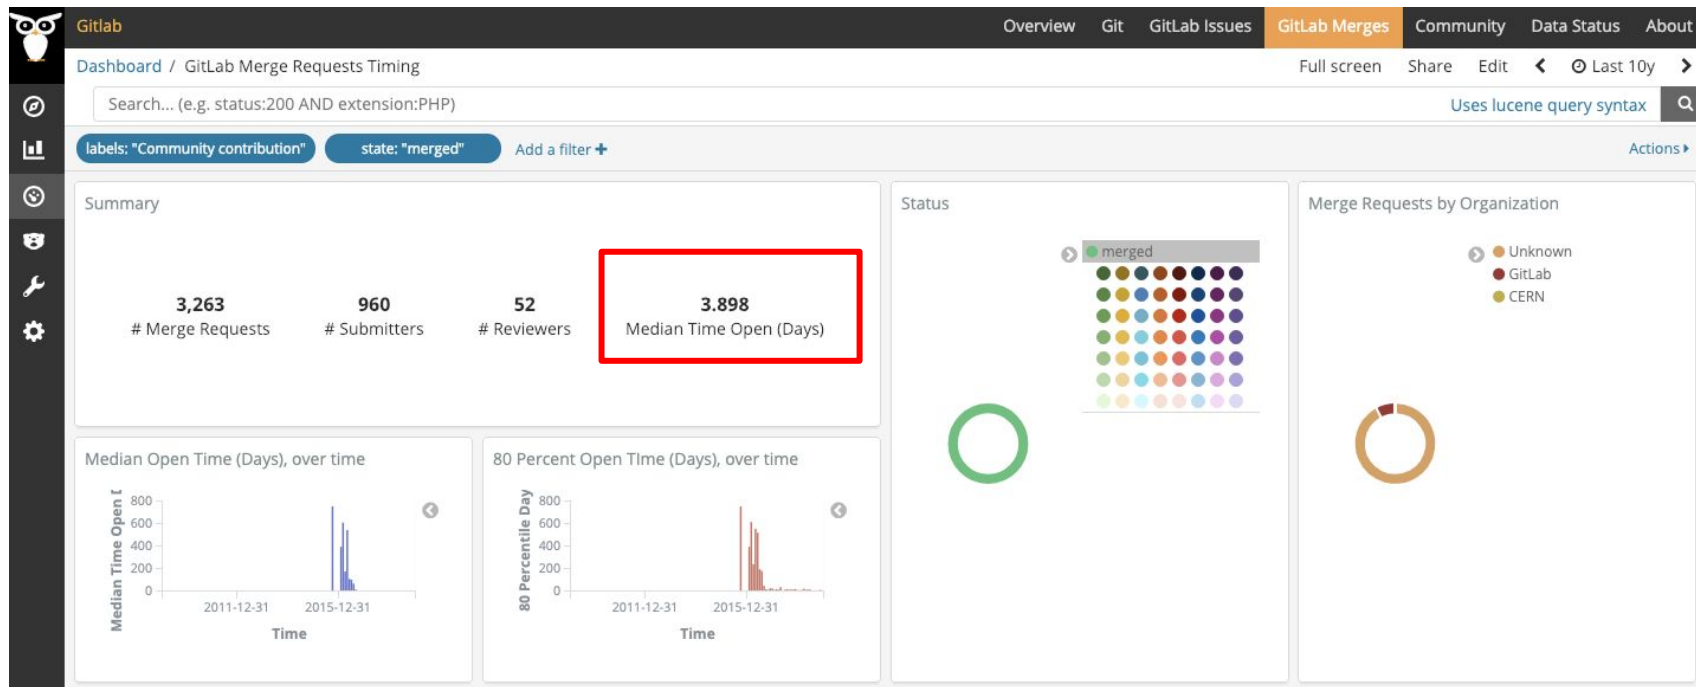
Gitlab

Overview Git GitLab Issues GitLab Merges Community Data Status About

Dashboard / GitLab Merge Requests Timing

Full screen Share Edit Last 10y

Search... (e.g. status:200 AND extension:PHP)

Uses lucene query syntax

labels: "Community contribution" state: "merged" Add a filter +

Actions

Summary

3,263
# Merge Requests

960
# Submitters

52
# Reviewers

3.898
Median Time Open (Days)

Status

merged

Merge Requests by Organization

Unknown
GitLab
CERN

Median Open Time (Days), over time

800
600
400
200
0

Median Time Open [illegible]

2011-12-31 2015-12-31

Time

80 Percent Open TIme (Days), over time

800
600
400
200
0

80 Percentile Day

2011-12-31 2015-12-31

Time